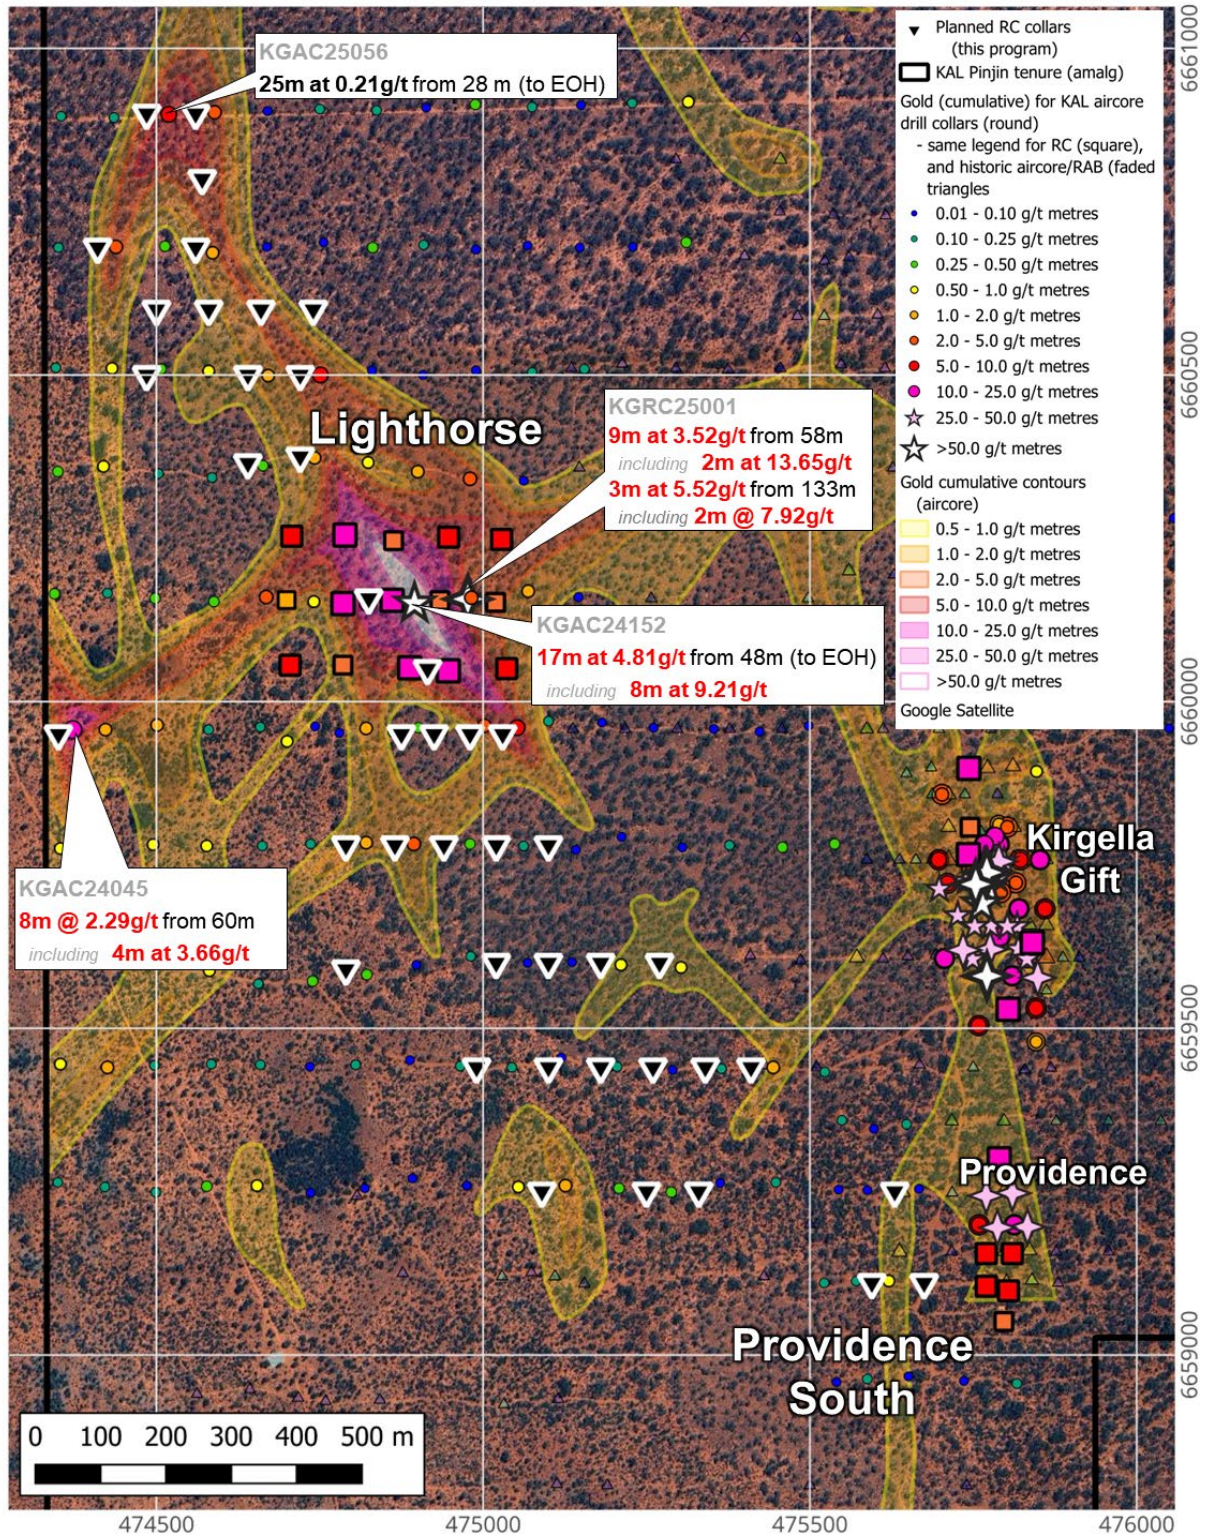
KGAC25056
25m at 0.21g/t from 28 m (to EOH)

Planned RC collars (this program)
KAL Pinjin tenure (amalg)
Gold (cumulative) for KAL aircore drill collars (round)
- same legend for RC (square), and historic aircore/RAB (faded triangles
0.01 - 0.10 g/t metres
0.10 - 0.25 g/t metres
0.25 - 0.50 g/t metres
0.50 - 1.0 g/t metres
1.0 - 2.0 g/t metres
2.0 - 5.0 g/t metres
5.0 - 10.0 g/t metres
10.0 - 25.0 g/t metres
25.0 - 50.0 g/t metres
>50.0 g/t metres
Gold cumulative contours (aircore)
0.5 - 1.0 g/t metres
1.0 - 2.0 g/t metres
2.0 - 5.0 g/t metres
5.0 - 10.0 g/t metres
10.0 - 25.0 g/t metres
25.0 - 50.0 g/t metres
>50.0 g/t metres
Google Satellite

6661000
6660500
6660000
6659500
6659000

Lighthorse

KGRC25001
9m at 3.52g/t from 58m
including 2m at 13.65g/t
3m at 5.52g/t from 133m
including 2m @ 7.92g/t

KGAC24152
17m at 4.81g/t from 48m (to EOH)
including 8m at 9.21g/t

KGAC24045
8m @ 2.29g/t from 60m
including 4m at 3.66g/t

Kirgella Gift

Providence

Providence South

0 100 200 300 400 500 m

474500
475000
475500
476000